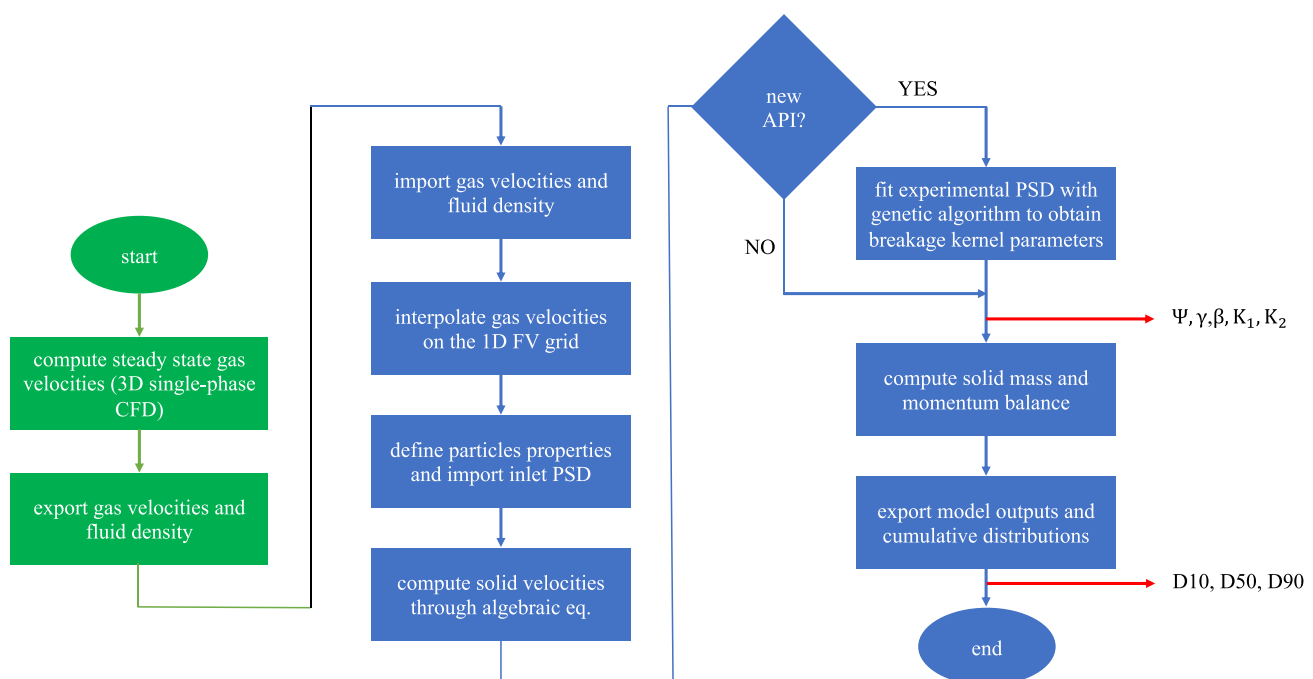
start

compute steady state gas velocities (3D single-phase CFD)

export gas velocities and fluid density

import gas velocities and fluid density

interpolate gas velocities on the 1D FV grid

define particles properties and import inlet PSD

compute solid velocities through algebraic eq.

new API?

YES

NO

fit experimental PSD with genetic algorithm to obtain breakage kernel parameters

$\Psi, \gamma, \beta, K_1, K_2$

compute solid mass and momentum balance

export model outputs and cumulative distributions

D10, D50, D90

end